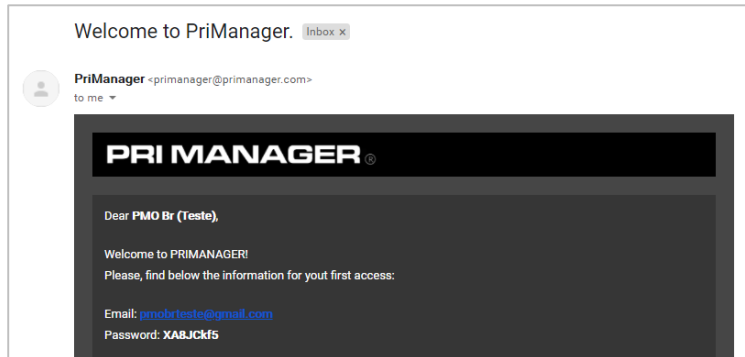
Welcome to PriManager. Inbox ×

PriManager <primanager@primanager.com>
to me ▾

PRI MANAGER®

Dear PMO Br (Teste),

Welcome to PRIMANAGER!
Please, find below the information for yout first access:

Email: pmobrteste@gmail.com
Password: XA8JCkf5